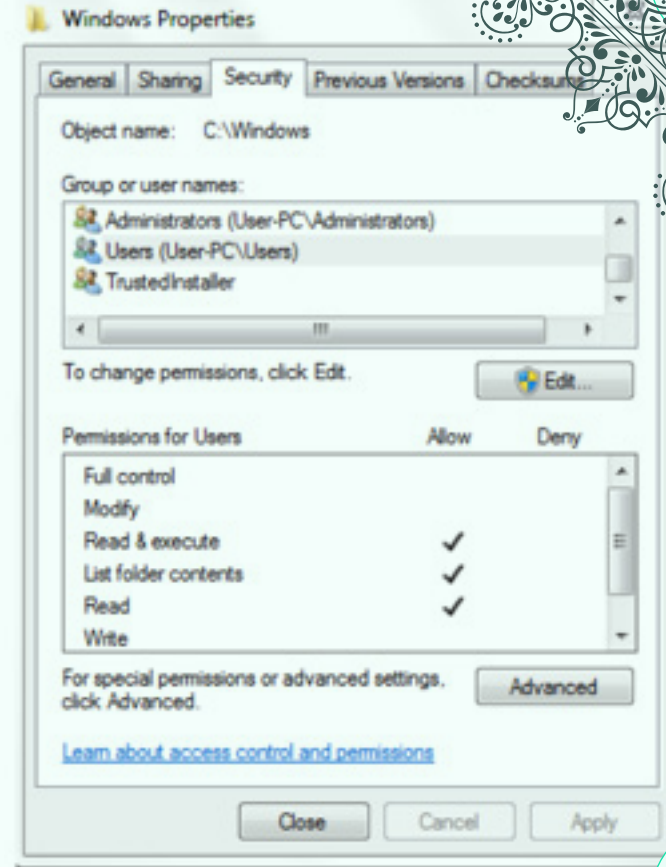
Windows Properties

General | Sharing | Security | Previous Versions | Checksu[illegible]

Object name: C:\Windows

Group or user names:

Administrators (User-PC\Administrators)
Users (User-PC\Users)
TrustedInstaller

To change permissions, click Edit.

Edit...

| Permissions for Users | Allow | Deny |
|---|---|---|
| Full control | | |
| Modify | | |
| Read & execute | ✓ | |
| List folder contents | ✓ | |
| Read | ✓ | |
| Write | | |

For special permissions or advanced settings, click Advanced.

Advanced

Learn about access control and permissions

Close | Cancel | Apply